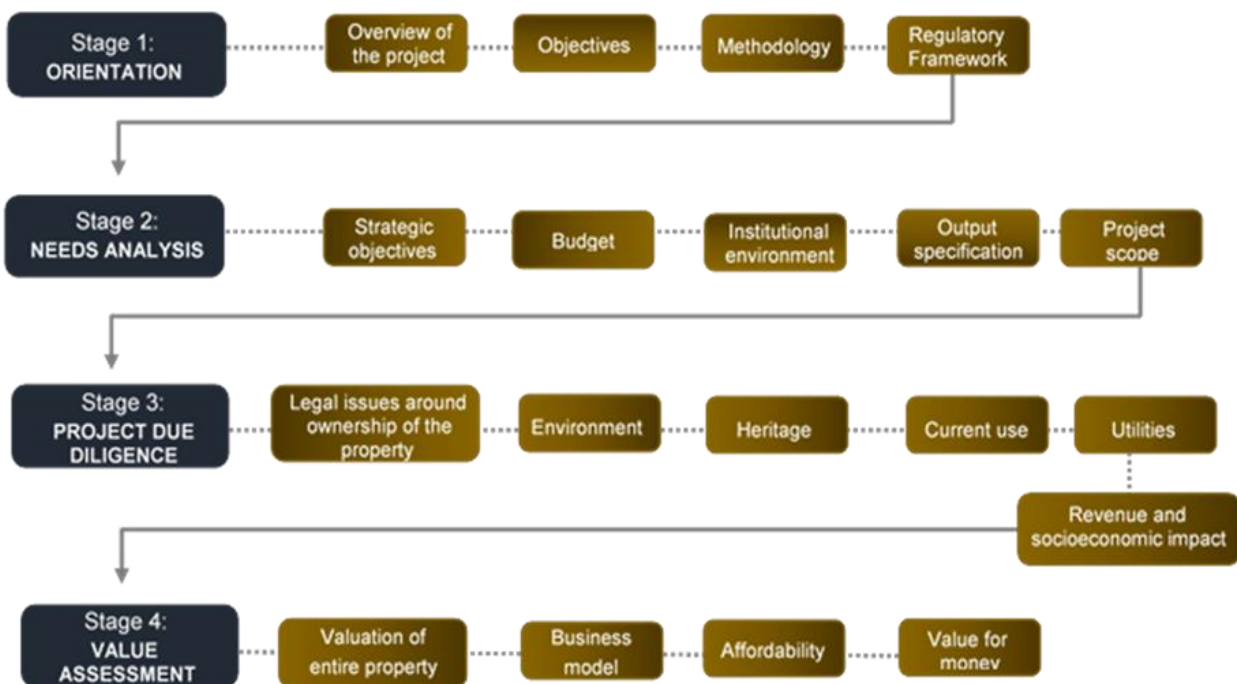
Stage 1: ORIENTATION

Overview of the project

Objectives

Methodology

Regulatory Framework

Stage 2: NEEDS ANALYSIS

Strategic objectives

Budget

Institutional environment

Output specification

Project scope

Stage 3: PROJECT DUE DILIGENCE

Legal issues around ownership of the property

Environment

Heritage

Current use

Utilities

Revenue and socioeconomic impact

Stage 4: VALUE ASSESSMENT

Valuation of entire property

Business model

Affordability

Value for money